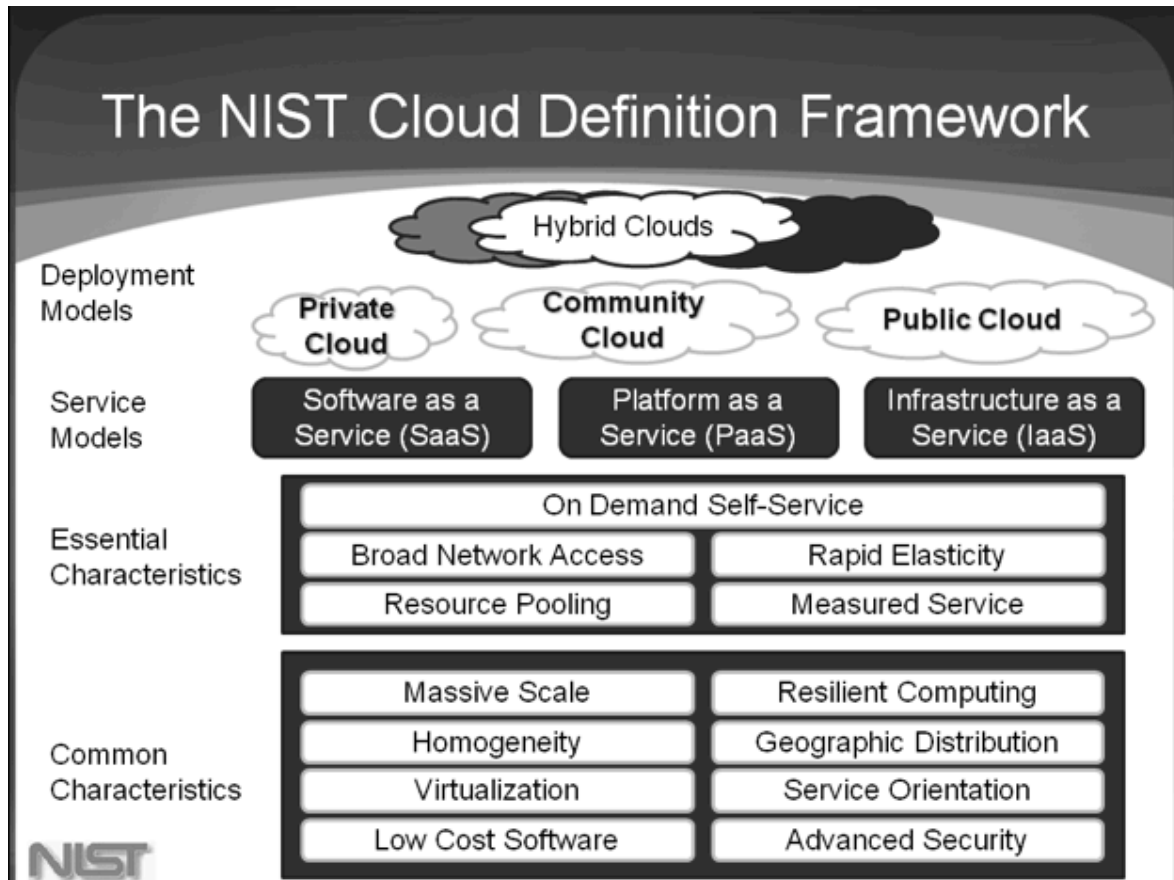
The NIST Cloud Definition Framework

Hybrid Clouds

Deployment Models

Private Cloud

Community Cloud

Public Cloud

Service Models

Software as a Service (SaaS)

Platform as a Service (PaaS)

Infrastructure as a Service (IaaS)

Essential Characteristics

On Demand Self-Service

Broad Network Access

Rapid Elasticity

Resource Pooling

Measured Service

Common Characteristics

Massive Scale

Resilient Computing

Homogeneity

Geographic Distribution

Virtualization

Service Orientation

Low Cost Software

Advanced Security

NIST